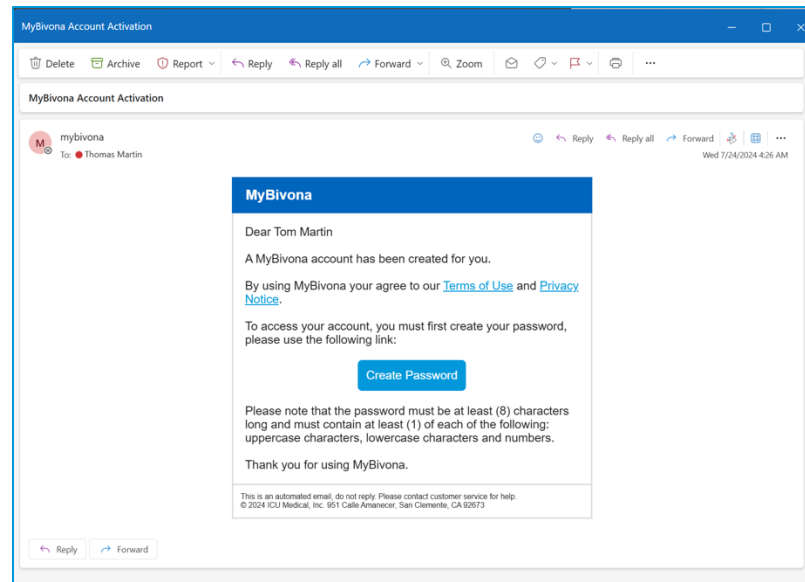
MyBivona Account Activation

Delete Archive Report Reply Reply all Forward Zoom ...

MyBivona Account Activation

M mybivona
To: Thomas Martin

Reply Reply all Forward ...
Wed 7/24/2024 4:26 AM

MyBivona

Dear Tom Martin

A MyBivona account has been created for you.

By using MyBivona your agree to our Terms of Use and Privacy Notice.

To access your account, you must first create your password, please use the following link:

Create Password

Please note that the password must be at least (8) characters long and must contain at least (1) of each of the following: uppercase characters, lowercase characters and numbers.

Thank you for using MyBivona.

This is an automated email, do not reply. Please contact customer service for help.
© 2024 ICU Medical, Inc. 951 Calle Amanecer, San Clemente, CA 92673

Reply Forward